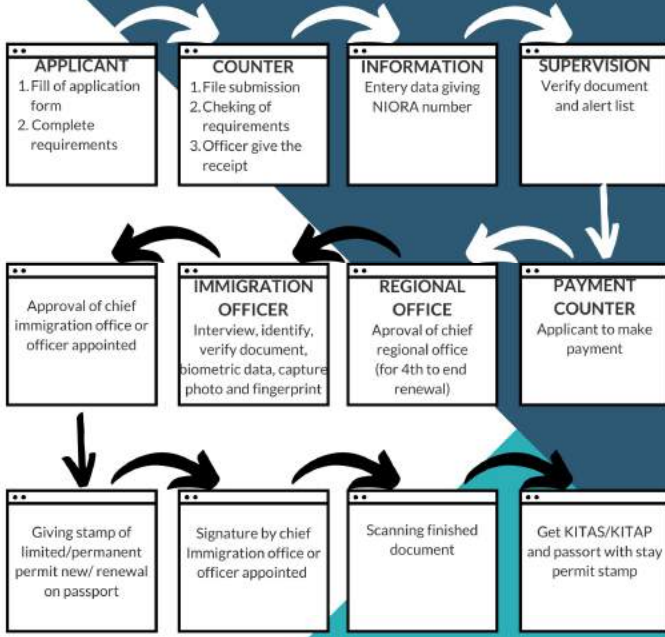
APPLICANT
1. Fill of application form
2. Complete requirements

COUNTER
1. File submission
2. Cheking of requirements
3. Officer give the receipt

INFORMATION
Entery data giving NIORA number

SUPERVISION
Verify document and alert list

Approval of chief immigration office or officer appointed

IMMIGRATION OFFICER
Interview, identify, verify document, biometric data, capture photo and fingerprint

REGIONAL OFFICE
Aproval of chief regional office (for 4th to end renewal)

PAYMENT COUNTER
Applicant to make payment

Giving stamp of limited/permanent permit new/ renewal on passport

Signature by chief Immigration office or officer appointed

Scanning finished document

Get KITAS/KITAP and passort with stay permit stamp